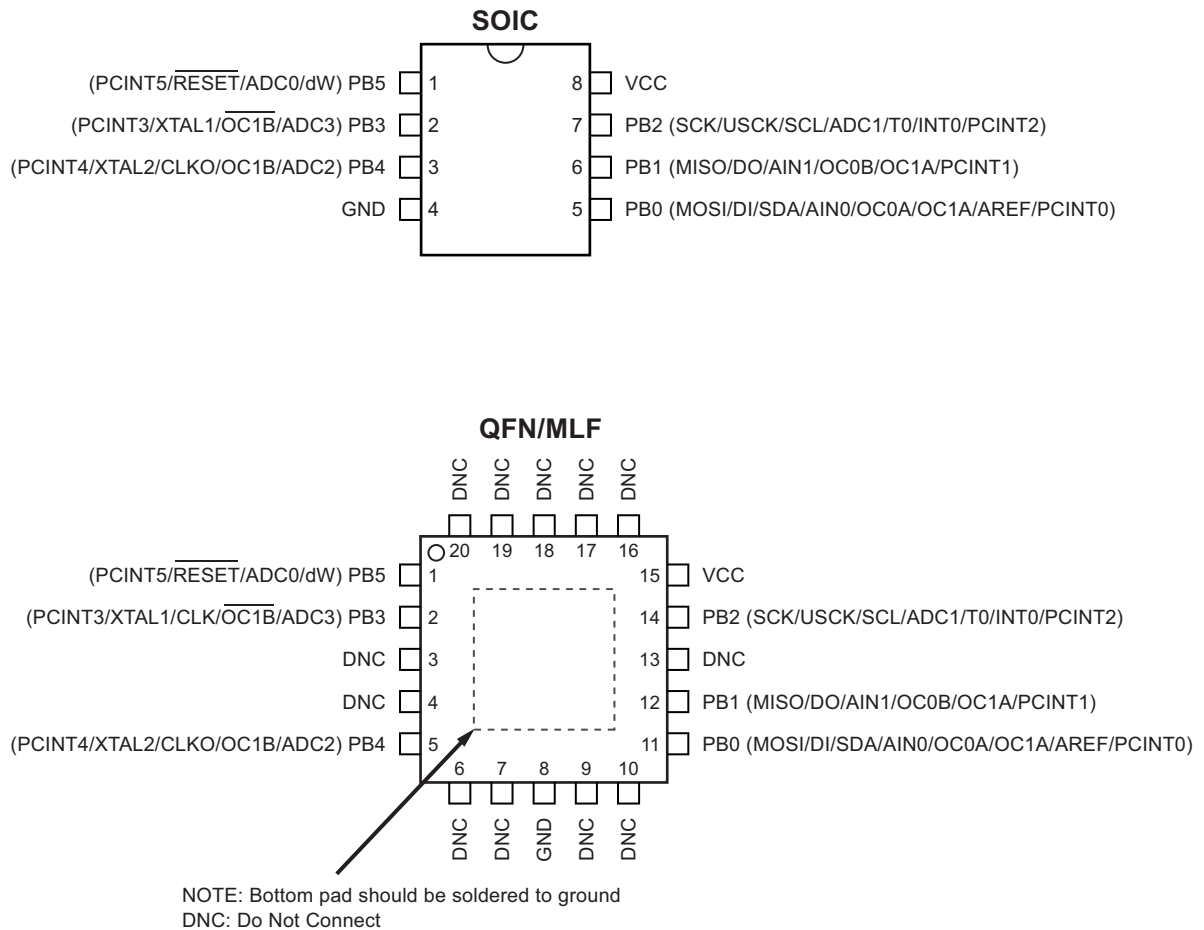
SOIC

(PCINT5/$\overline{\text{RESET}}$/ADC0/dW) PB5 1
(PCINT3/XTAL1/$\overline{\text{OC1B}}$/ADC3) PB3 2
(PCINT4/XTAL2/CLKO/OC1B/ADC2) PB4 3
GND 4
8 VCC
7 PB2 (SCK/USCK/SCL/ADC1/T0/INT0/PCINT2)
6 PB1 (MISO/DO/AIN1/OC0B/OC1A/PCINT1)
5 PB0 (MOSI/DI/SDA/AIN0/OC0A/OC1A/AREF/PCINT0)

QFN/MLF

DNC DNC DNC DNC DNC
20 19 18 17 16

(PCINT5/$\overline{\text{RESET}}$/ADC0/dW) PB5 1
(PCINT3/XTAL1/CLK/$\overline{\text{OC1B}}$/ADC3) PB3 2
DNC 3
DNC 4
(PCINT4/XTAL2/CLKO/OC1B/ADC2) PB4 5
15 VCC
14 PB2 (SCK/USCK/SCL/ADC1/T0/INT0/PCINT2)
13 DNC
12 PB1 (MISO/DO/AIN1/OC0B/OC1A/PCINT1)
11 PB0 (MOSI/DI/SDA/AIN0/OC0A/OC1A/AREF/PCINT0)

6 7 8 9 10
DNC DNC GND DNC DNC

NOTE: Bottom pad should be soldered to ground
DNC: Do Not Connect